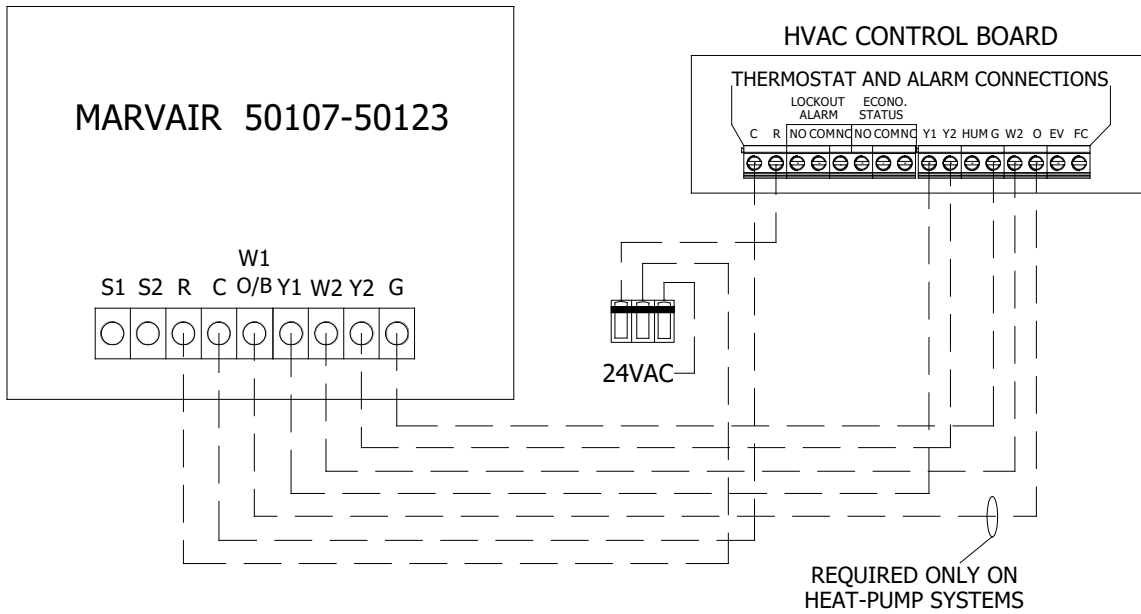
MARVAIR 50107-50123

S1 S2 R C W1 O/B Y1 W2 Y2 G

HVAC CONTROL BOARD

THERMOSTAT AND ALARM CONNECTIONS

LOCKOUT ALARM

ECONO. STATUS

C R NO COM NC NO COM NC Y1 Y2 HUM G W2 O EV FC

24VAC

REQUIRED ONLY ON HEAT-PUMP SYSTEMS